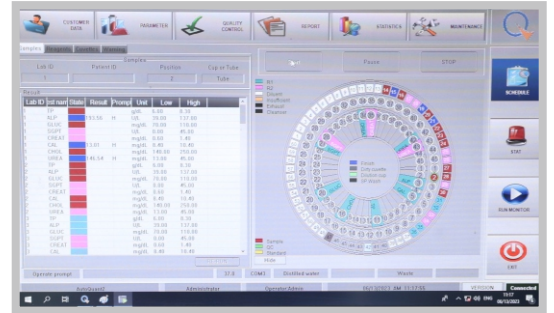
CUSTOMER DATA
PARAMETER
QUALITY CONTROL
REPORT
STATISTICS
MAINTENANCE

Samples | Reagents | Calibration | Warning

Samples
Lab ID | Patient ID | Position | Cup or Tube
1 | | 2 | Tube

Result

| Lab ID | Test name | State | Result | Prompt | Unit | Low | High |
|---|---|---|---|---|---|---|---|
| 1 | TP | | | | g/dL | 6.00 | 8.30 |
| 1 | ALP | | 193.56 | H | U/L | 26.00 | 117.00 |
| 1 | GLUC | | | | mg/dL | 70.00 | 110.00 |
| 1 | SGPT | | | | U/L | 0.00 | 45.00 |
| 1 | CREAT | | | | mg/dL | 0.60 | 1.40 |
| 1 | CAL | | 13.01 | H | mg/dL | 8.40 | 10.40 |
| 1 | CHOL | | | | mg/dL | 140.00 | 250.00 |
| 1 | UREA | | 46.58 | H | mg/dL | 13.00 | 45.00 |
| 2 | TP | | | | g/dL | 6.00 | 8.30 |
| 2 | ALP | | | | U/L | 26.00 | 117.00 |
| 2 | GLUC | | | | mg/dL | 70.00 | 110.00 |
| 2 | SGPT | | | | U/L | 0.00 | 45.00 |
| 2 | CREAT | | | | mg/dL | 0.60 | 1.40 |
| 2 | CAL | | | | mg/dL | 8.40 | 10.40 |
| 2 | CHOL | | | | mg/dL | 140.00 | 250.00 |
| 2 | UREA | | | | mg/dL | 13.00 | 45.00 |
| 3 | TP | | | | g/dL | 6.00 | 8.30 |
| 3 | ALP | | | | U/L | 26.00 | 117.00 |
| 3 | GLUC | | | | mg/dL | 70.00 | 110.00 |
| 3 | SGPT | | | | U/L | 0.00 | 45.00 |
| 3 | CREAT | | | | mg/dL | 0.60 | 1.40 |
| 3 | CAL | | | | mg/dL | 8.40 | 10.40 |

Pause
STOP

R1
R2
Diluent
Insufficient
Exhaust
Cleanser

Diluent
Dirty cuvette
Cuvette not
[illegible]

Sample
QC
Standard

Hide

SCHEDULE
STAT
RUN MONITOR
EXIT

Operate prompt | 37.3 | COM3 | Distilled water | Waste

AutoQuant2 | Administrator | Operator:Admin | 06/13/2022 AM 11:17:55 | VERSION | Connected